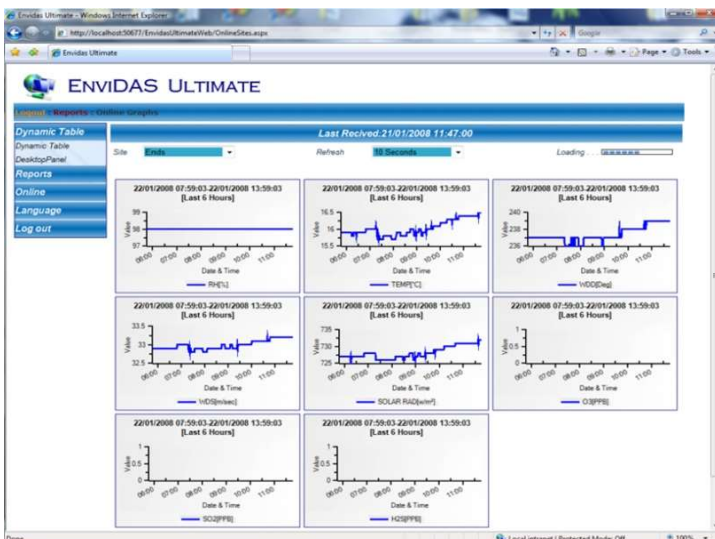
Envidas Ultimate - Windows Internet Explorer

http://localhost:50677/EnvidasUltimateWeb/OnlineSites.aspx

Google

Envidas Ultimate

Page ▾ Tools ▾

ENVIDAS ULTIMATE

Logout > Reports > Online Graphs

Dynamic Table
Dynamic Table
DesktopPanel
Reports
Online
Language
Log out

Last Recived:21/01/2008 11:47:00

Site Ends

Refresh 10 Seconds

Loading . . .

22/01/2008 07:59:03-22/01/2008 13:59:03
[Last 6 Hours]
99
98
97
Value
06:00 07:00 08:00 09:00 10:00 11:00
Date & Time
RH[%]

22/01/2008 07:59:03-22/01/2008 13:59:03
[Last 6 Hours]
16.5
16
15.5
Value
06:00 07:00 08:00 09:00 10:00 11:00
Date & Time
TEMP[°C]

22/01/2008 07:59:03-22/01/2008 13:59:03
[Last 6 Hours]
240
238
236
Value
06:00 07:00 08:00 09:00 10:00 11:00
Date & Time
WDD[Deg]

22/01/2008 07:59:03-22/01/2008 13:59:03
[Last 6 Hours]
33.5
33
32.5
Value
06:00 07:00 08:00 09:00 10:00 11:00
Date & Time
WDS[m/sec]

22/01/2008 07:59:03-22/01/2008 13:59:03
[Last 6 Hours]
735
730
725
Value
06:00 07:00 08:00 09:00 10:00 11:00
Date & Time
SOLAR RAD[w/m²]

22/01/2008 07:59:03-22/01/2008 13:59:03
[Last 6 Hours]
1
0.5
0
Value
06:00 07:00 08:00 09:00 10:00 11:00
Date & Time
O3[PPB]

22/01/2008 07:59:03-22/01/2008 13:59:03
[Last 6 Hours]
1
0.5
0
Value
06:00 07:00 08:00 09:00 10:00 11:00
Date & Time
SO2[PPB]

22/01/2008 07:59:03-22/01/2008 13:59:03
[Last 6 Hours]
1
0.5
0
Value
06:00 07:00 08:00 09:00 10:00 11:00
Date & Time
H2S[PPB]

Done

Local intranet | Protected Mode: Off

100%